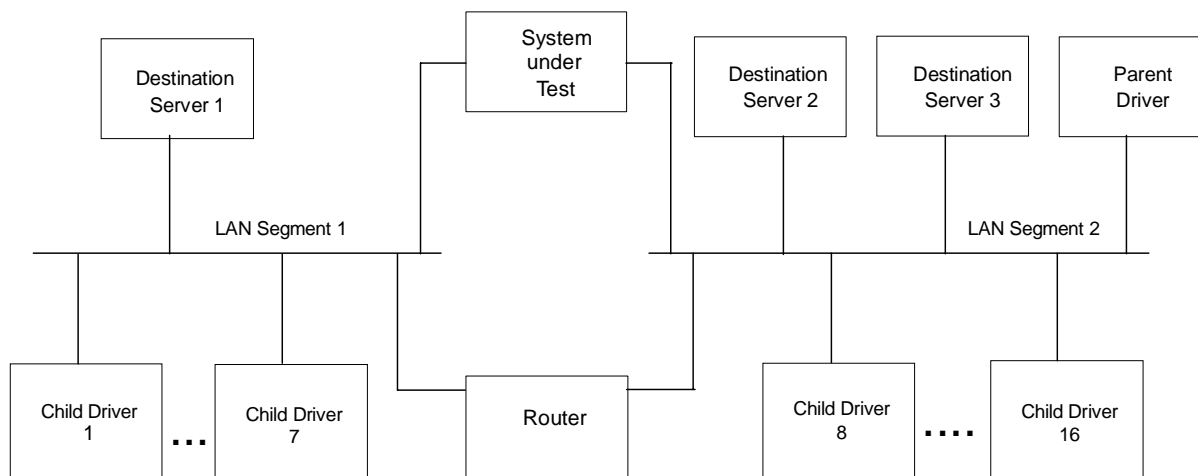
System under Test

Destination Server 1

Destination Server 2

Destination Server 3

Parent Driver

LAN Segment 1

LAN Segment 2

Child Driver 1

...

Child Driver 7

Router

Child Driver 8

....

Child Driver 16